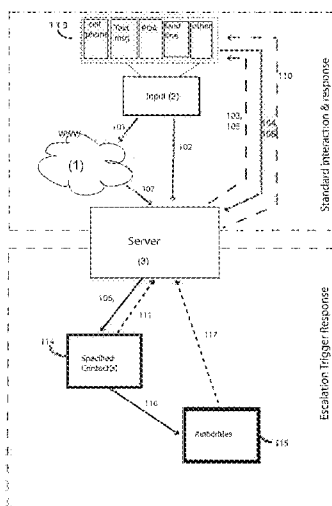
100

Cell phone

Your msn

Skype

Land line

Other

110

Input (2)

101

WWW

(1)

102

103, 105

104, 106

107

Server

(3)

Standard interaction & response

108

111

117

114

Specified Contact(s)

116

Authorities

115

Escalation Trigger Response